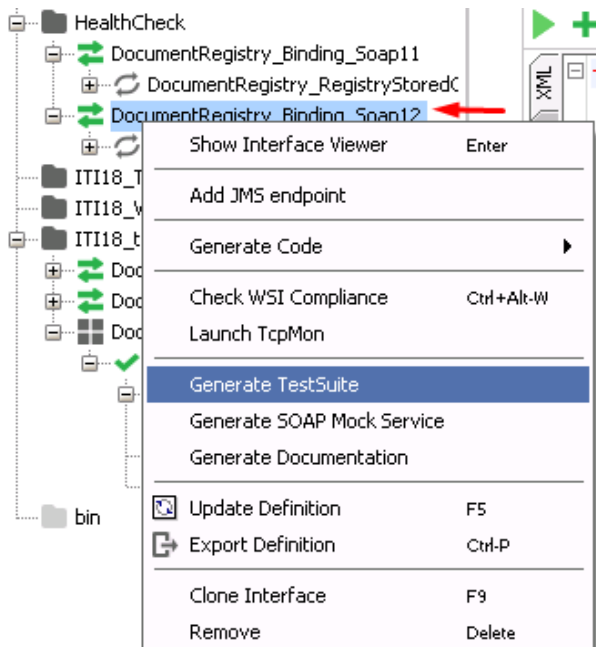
HealthCheck
DocumentRegistry_Binding_Soap11
DocumentRegistry_RegistryStored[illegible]
DocumentRegistry_Binding_Soap12
ITI18_T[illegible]
ITI18_W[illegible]
ITI18_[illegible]
Doc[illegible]
Doc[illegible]
Doc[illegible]
bin

XML

Show Interface Viewer Enter
Add JMS endpoint
Generate Code
Check WSI Compliance Ctrl+Alt-W
Launch TcpMon
Generate TestSuite
Generate SOAP Mock Service
Generate Documentation
Update Definition F5
Export Definition Ctrl-P
Clone Interface F9
Remove Delete